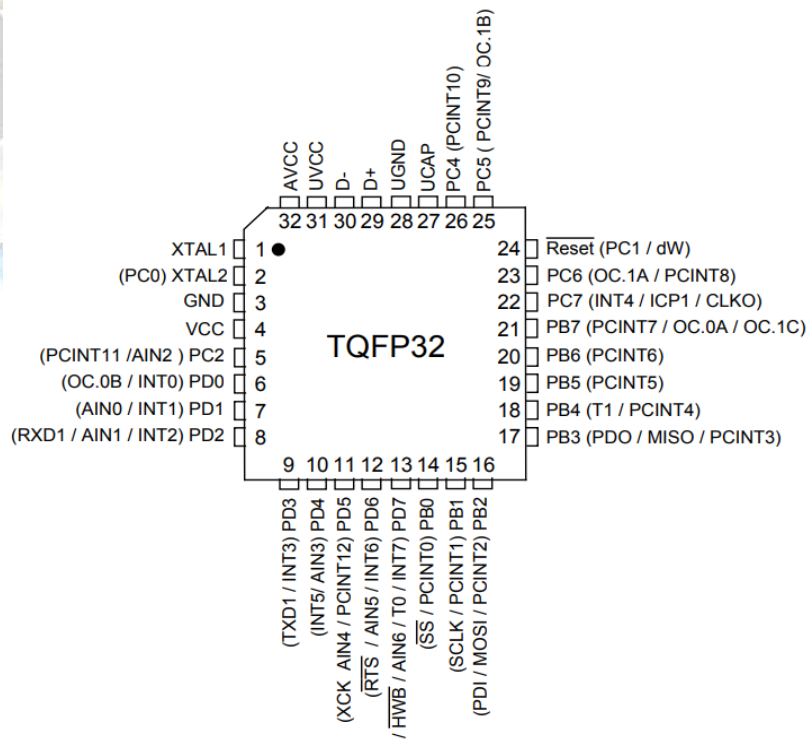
AVCC 32
UVCC 31
D- 30
D+ 29
UGND 28
UCAP 27
PC4 (PCINT10) 26
PC5 ( PCINT9/ OC.1B) 25

XTAL1 1
(PC0) XTAL2 2
GND 3
VCC 4
(PCINT11 /AIN2 ) PC2 5
(OC.0B / INT0) PD0 6
(AIN0 / INT1) PD1 7
(RXD1 / AIN1 / INT2) PD2 8

TQFP32

24 $\overline{\text{Reset}}$ (PC1 / dW)
23 PC6 (OC.1A / PCINT8)
22 PC7 (INT4 / ICP1 / CLKO)
21 PB7 (PCINT7 / OC.0A / OC.1C)
20 PB6 (PCINT6)
19 PB5 (PCINT5)
18 PB4 (T1 / PCINT4)
17 PB3 (PDO / MISO / PCINT3)

9 (TXD1 / INT3) PD3
10 (INT5/ AIN3) PD4
11 (XCK AIN4 / PCINT12) PD5
12 ($\overline{\text{RTS}}$ / AIN5 / INT6) PD6
13 / $\overline{\text{HWB}}$ / AIN6 / T0 / INT7) PD7
14 ($\overline{\text{SS}}$ / PCINT0) PB0
15 (SCLK / PCINT1) PB1
16 (PDI / MOSI / PCINT2) PB2